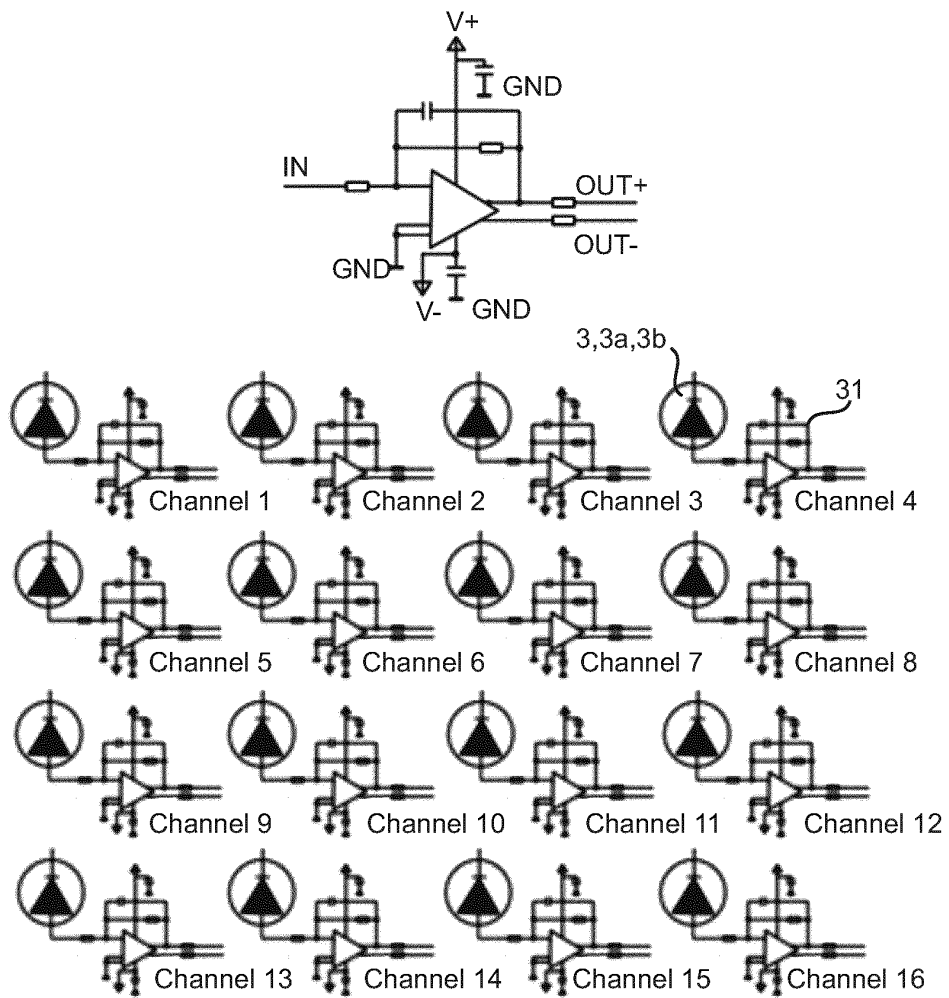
V+
GND
IN
OUT+
OUT-
GND
V-
GND
3,3a,3b
31
Channel 1
Channel 2
Channel 3
Channel 4
Channel 5
Channel 6
Channel 7
Channel 8
Channel 9
Channel 10
Channel 11
Channel 12
Channel 13
Channel 14
Channel 15
Channel 16